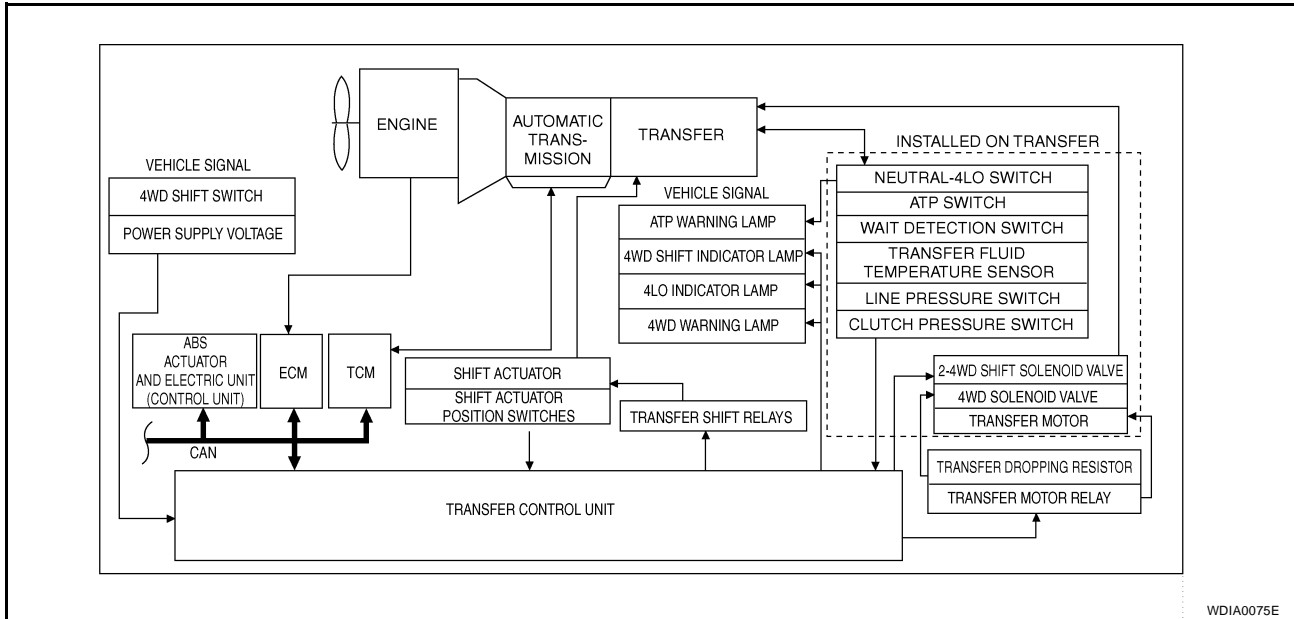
ENGINE

AUTOMATIC TRANS-MISSION

TRANSFER

INSTALLED ON TRANSFER

VEHICLE SIGNAL

4WD SHIFT SWITCH

POWER SUPPLY VOLTAGE

VEHICLE SIGNAL

ATP WARNING LAMP

4WD SHIFT INDICATOR LAMP

4LO INDICATOR LAMP

4WD WARNING LAMP

NEUTRAL-4LO SWITCH

ATP SWITCH

WAIT DETECTION SWITCH

TRANSFER FLUID TEMPERATURE SENSOR

LINE PRESSURE SWITCH

CLUTCH PRESSURE SWITCH

ABS ACTUATOR AND ELECTRIC UNIT (CONTROL UNIT)

ECM

TCM

SHIFT ACTUATOR

SHIFT ACTUATOR POSITION SWITCHES

TRANSFER SHIFT RELAYS

2-4WD SHIFT SOLENOID VALVE

4WD SOLENOID VALVE

TRANSFER MOTOR

CAN

TRANSFER DROPPING RESISTOR

TRANSFER MOTOR RELAY

TRANSFER CONTROL UNIT

WDIA0075E